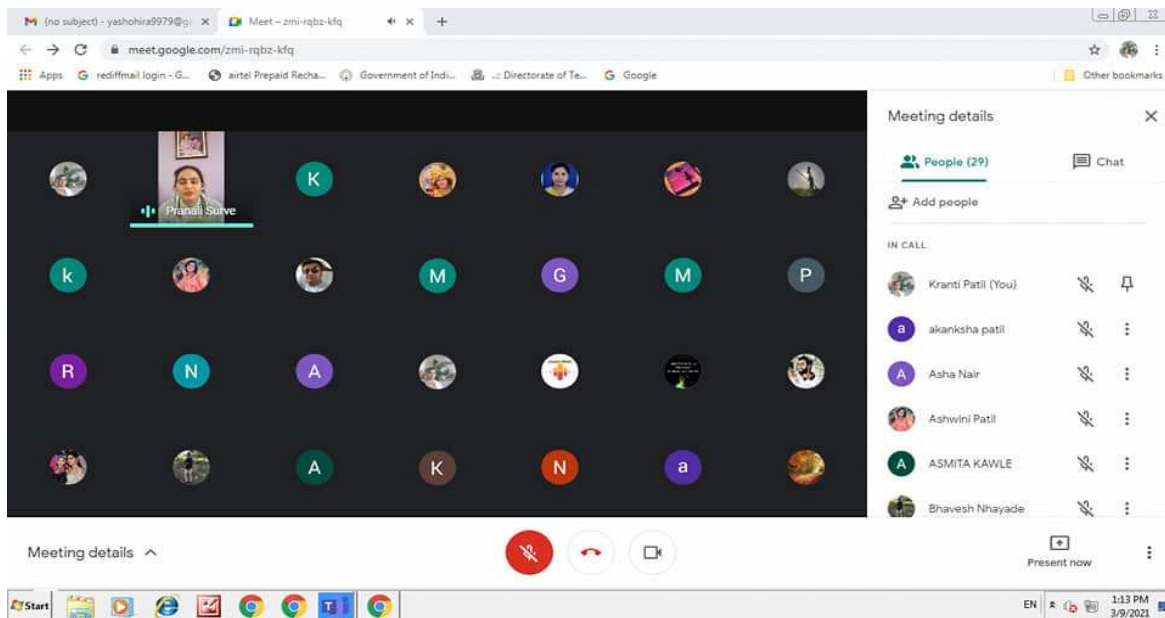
(no subject) - yashohira9979@g
Meet – zmi-rqbz-kfq
meet.google.com/zmi-rqbz-kfq
Apps rediffmail login - G... airtel Prepaid Recha... Government of Indi... :: Directorate of Te... Google
Other bookmarks

Pranali Surve
K
k
M
G
M
P
R
N
A
A
K
N
a

Meeting details
People (29)
Chat
Add people
IN CALL
Kranti Patil (You)
a akanksha patil
A Asha Nair
Ashwini Patil
A ASMITA KAWLE
Bhavesh Nhayade

Meeting details
Present now

Start
EN 1:13 PM 3/9/2021